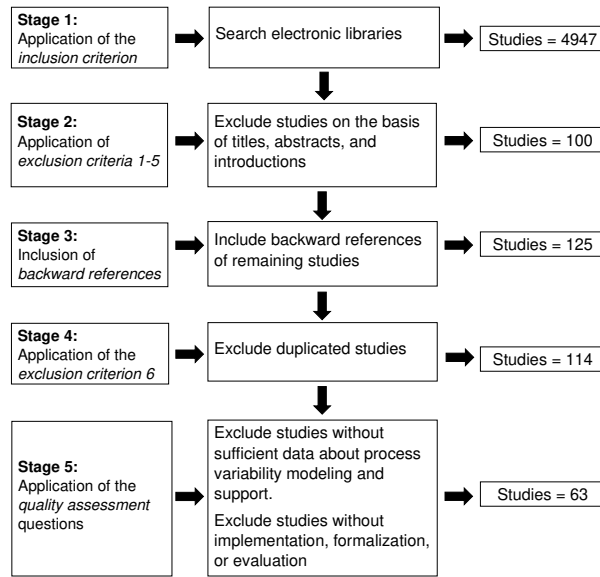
**Stage 1:**
Application of the *inclusion criterion*

Search electronic libraries

Studies = 4947

**Stage 2:**
Application of *exclusion criteria 1-5*

Exclude studies on the basis of titles, abstracts, and introductions

Studies = 100

**Stage 3:**
Inclusion of *backward references*

Include backward references of remaining studies

Studies = 125

**Stage 4:**
Application of the *exclusion criterion 6*

Exclude duplicated studies

Studies = 114

**Stage 5:**
Application of the *quality assessment* questions

Exclude studies without sufficient data about process variability modeling and support.

Exclude studies without implementation, formalization, or evaluation

Studies = 63